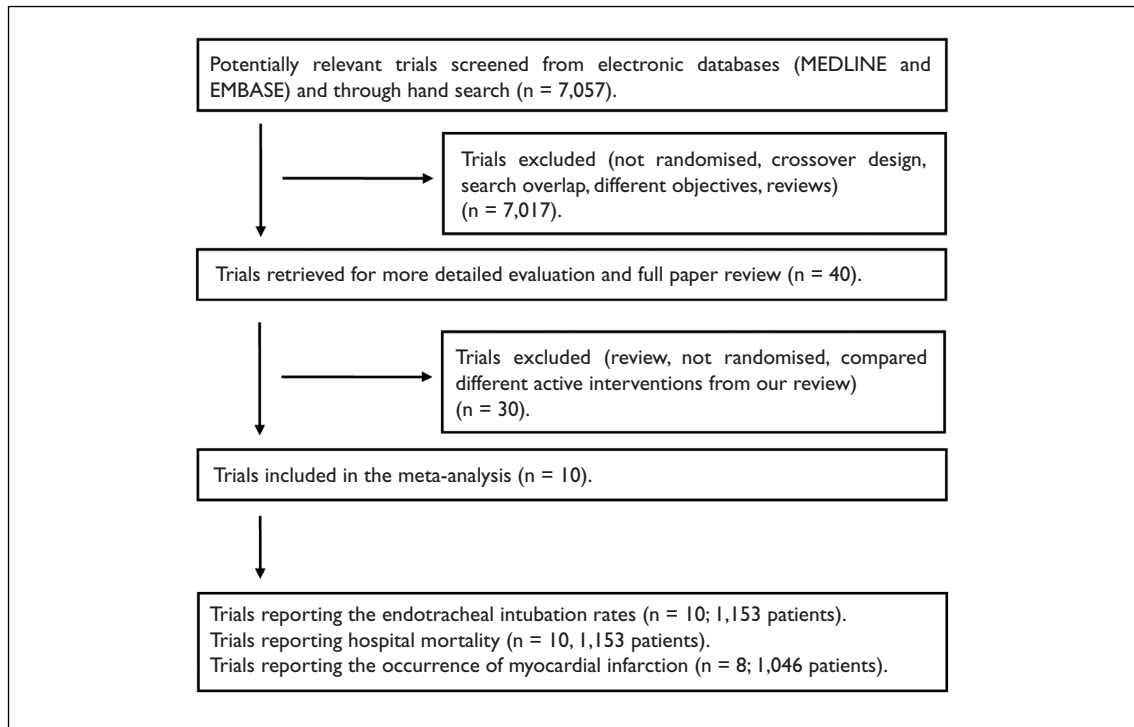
Potentially relevant trials screened from electronic databases (MEDLINE and EMBASE) and through hand search (n = 7,057).

Trials excluded (not randomised, crossover design, search overlap, different objectives, reviews) (n = 7,017).

Trials retrieved for more detailed evaluation and full paper review (n = 40).

Trials excluded (review, not randomised, compared different active interventions from our review) (n = 30).

Trials included in the meta-analysis (n = 10).

Trials reporting the endotracheal intubation rates (n = 10; 1,153 patients).
Trials reporting hospital mortality (n = 10, 1,153 patients).
Trials reporting the occurrence of myocardial infarction (n = 8; 1,046 patients).